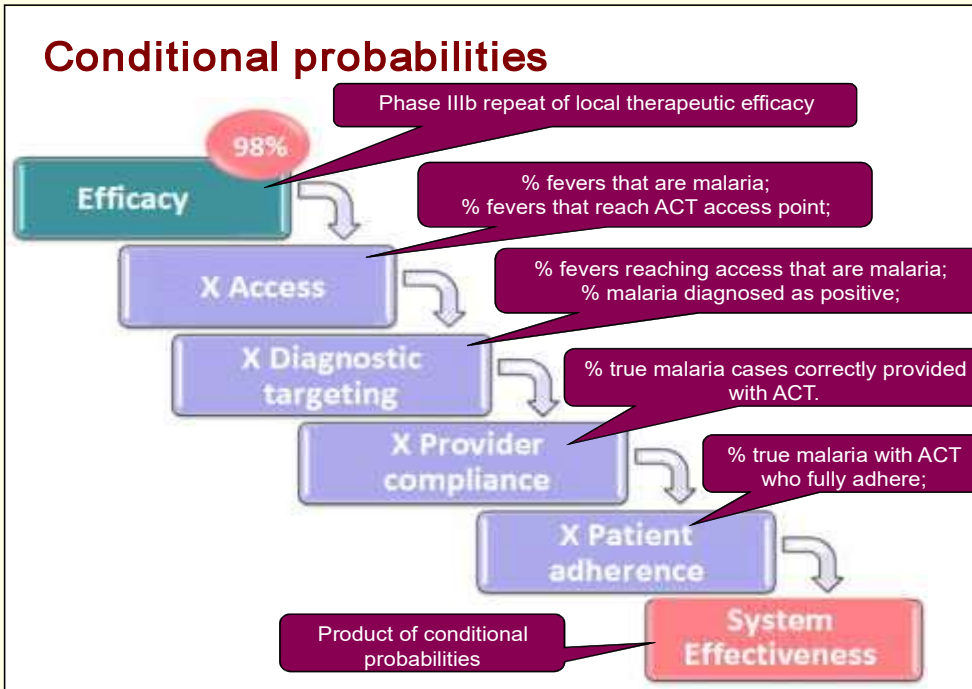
Conditional probabilities

Phase IIIb repeat of local therapeutic efficacy

98%

Efficacy

% fevers that are malaria;
% fevers that reach ACT access point;

X Access

% fevers reaching access that are malaria;
% malaria diagnosed as positive;

X Diagnostic targeting

% true malaria cases correctly provided with ACT.

X Provider compliance

% true malaria with ACT who fully adhere;

X Patient adherence

Product of conditional probabilities

System Effectiveness